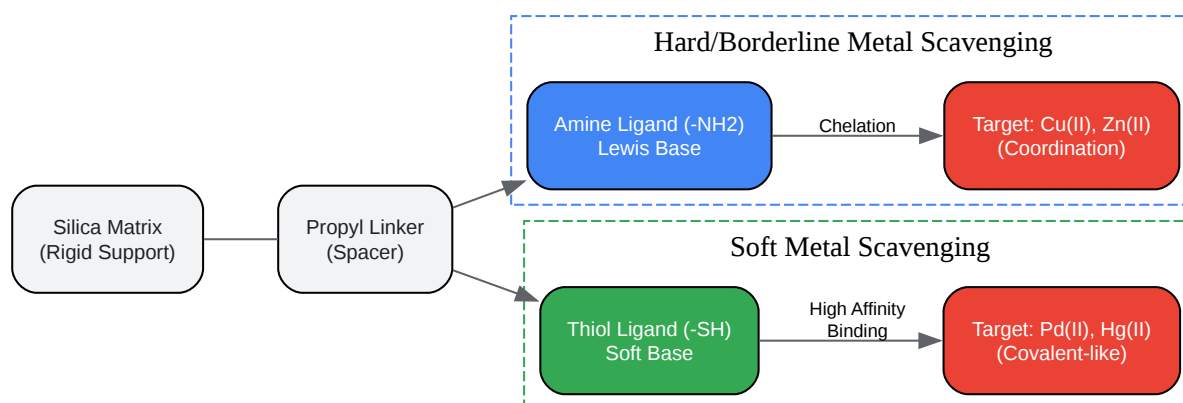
Silica Matrix
(Rigid Support)

Propyl Linker
(Spacer)

Hard/Borderline Metal Scavenging

Amine Ligand (-NH2)
Lewis Base

Chelation

Target: Cu(II), Zn(II)
(Coordination)

Soft Metal Scavenging

Thiol Ligand (-SH)
Soft Base

High Affinity
Binding

Target: Pd(II), Hg(II)
(Covalent-like)